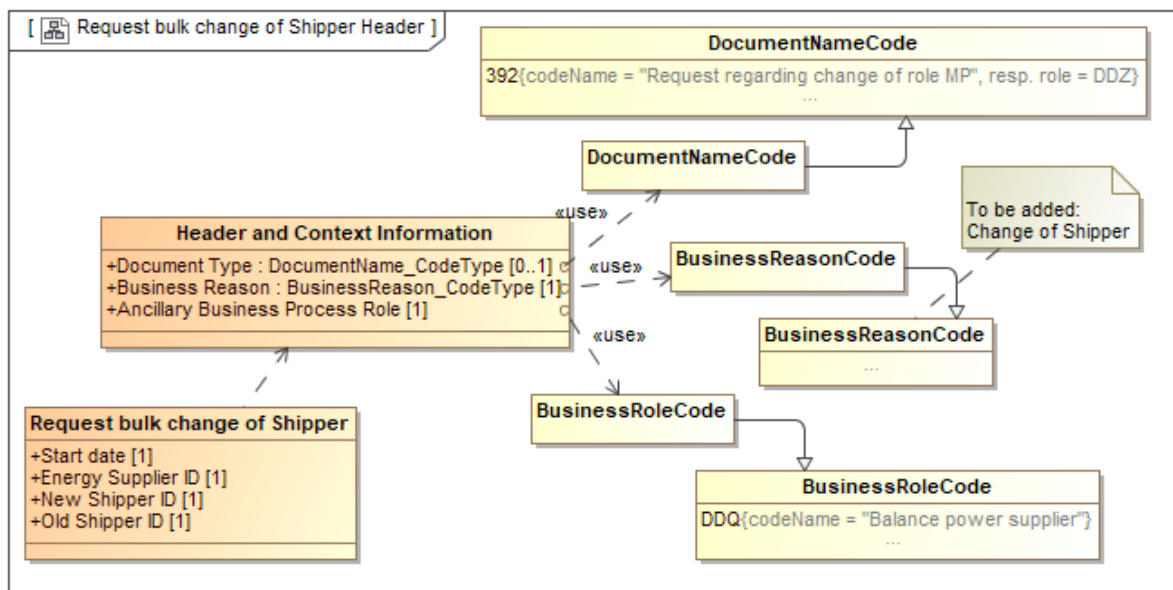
[ Request bulk change of Shipper Header ]

DocumentNameCode
392{codeName = "Request regarding change of role MP", resp. role = DDZ}
...

DocumentNameCode

«use»

To be added: Change of Shipper

Header and Context Information
+Document Type : DocumentName_CodeType [0..1]
+Business Reason : BusinessReason_CodeType [1]
+Ancillary Business Process Role [1]

«use»

BusinessReasonCode

BusinessReasonCode
...

«use»

Request bulk change of Shipper
+Start date [1]
+Energy Supplier ID [1]
+New Shipper ID [1]
+Old Shipper ID [1]

BusinessRoleCode

BusinessRoleCode
DDQ{codeName = "Balance power supplier"}
...